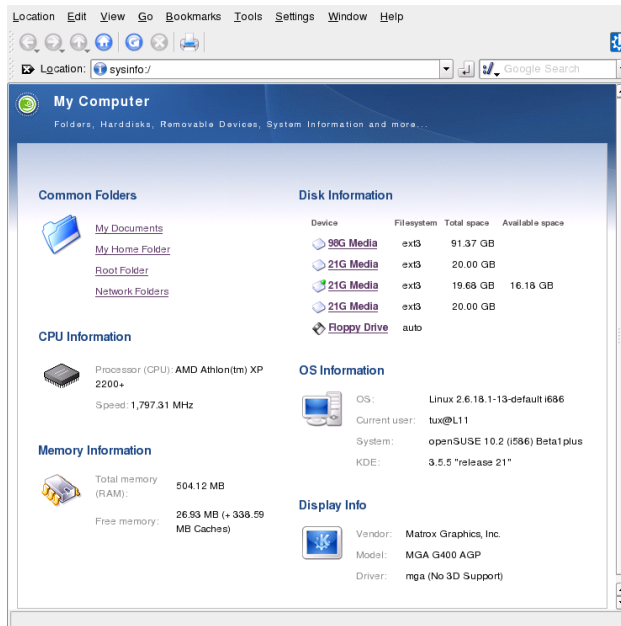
Location Edit View Go Bookmarks Tools Settings Window Help

Location: sysinfo:/

Google Search

My Computer

Folders, Harddisks, Removable Devices, System Information and more...

Common Folders

My Documents
My Home Folder
Root Folder
Network Folders

CPU Information

Processor (CPU): AMD Athlon(tm) XP 2200+
Speed: 1,797.31 MHz

Memory Information

Total memory (RAM): 504.12 MB
Free memory: 26.93 MB (+ 338.59 MB Caches)

Disk Information

| Device | Filesystem | Total space | Available space |
|---|---|---|---|
| 98G Media | ext3 | 91.37 GB | |
| 21G Media | ext3 | 20.00 GB | |
| 21G Media | ext3 | 19.68 GB | 16.18 GB |
| 21G Media | ext3 | 20.00 GB | |
| Floppy Drive | auto | | |

OS Information

OS: Linux 2.6.18.1-13-default i686
Current user: tux@L11
System: openSUSE 10.2 (i586) Beta1plus
KDE: 3.5.5 "release 21"

Display Info

Vendor: Matrox Graphics, Inc.
Model: MGA G400 AGP
Driver: mga (No 3D Support)